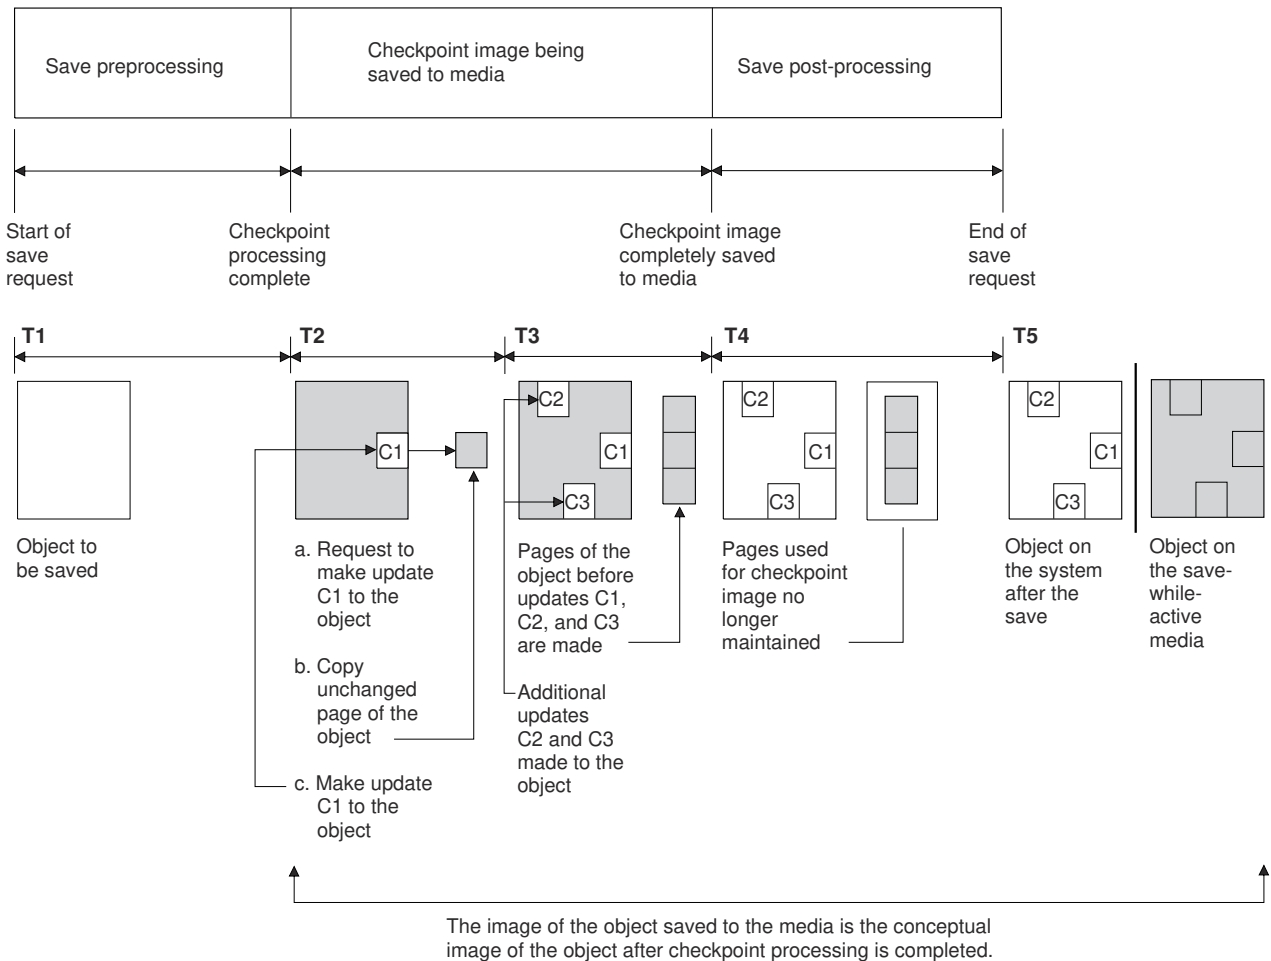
Save preprocessing

Checkpoint image being saved to media

Save post-processing

Start of save request

Checkpoint processing complete

Checkpoint image completely saved to media

End of save request

T1

T2

T3

T4

T5

C1

C2

C1

C3

C2

C1

C3

C2

C1

C3

Object to be saved

a. Request to make update C1 to the object

b. Copy unchanged page of the object

c. Make update C1 to the object

Pages of the object before updates C1, C2, and C3 are made

Additional updates C2 and C3 made to the object

Pages used for checkpoint image no longer maintained

Object on the system after the save

Object on the save-while-active media

The image of the object saved to the media is the conceptual image of the object after checkpoint processing is completed.